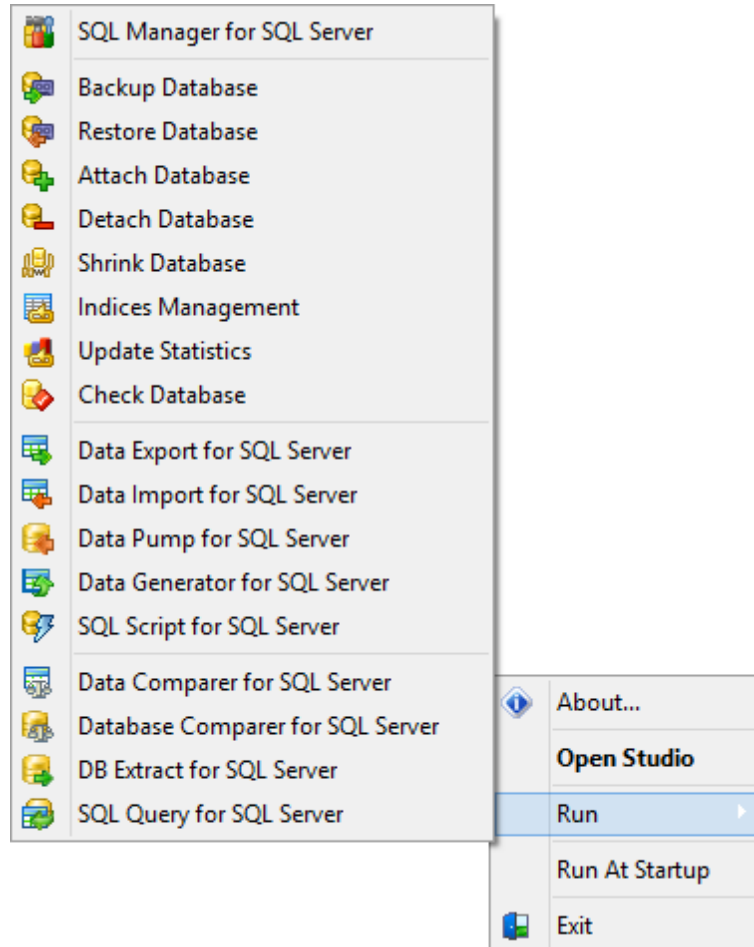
SQL Manager for SQL Server

Backup Database
Restore Database
Attach Database
Detach Database
Shrink Database
Indices Management
Update Statistics
Check Database

Data Export for SQL Server
Data Import for SQL Server
Data Pump for SQL Server
Data Generator for SQL Server
SQL Script for SQL Server

Data Comparer for SQL Server
Database Comparer for SQL Server
DB Extract for SQL Server
SQL Query for SQL Server

About...
Open Studio
Run
Run At Startup
Exit